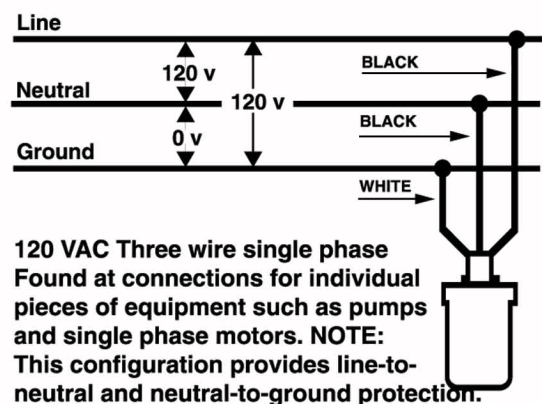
Line

120 v

120 v

BLACK

Neutral

0 v

BLACK

Ground

WHITE

120 VAC Three wire single phase Found at connections for individual pieces of equipment such as pumps and single phase motors. NOTE: This configuration provides line-to-neutral and neutral-to-ground protection.